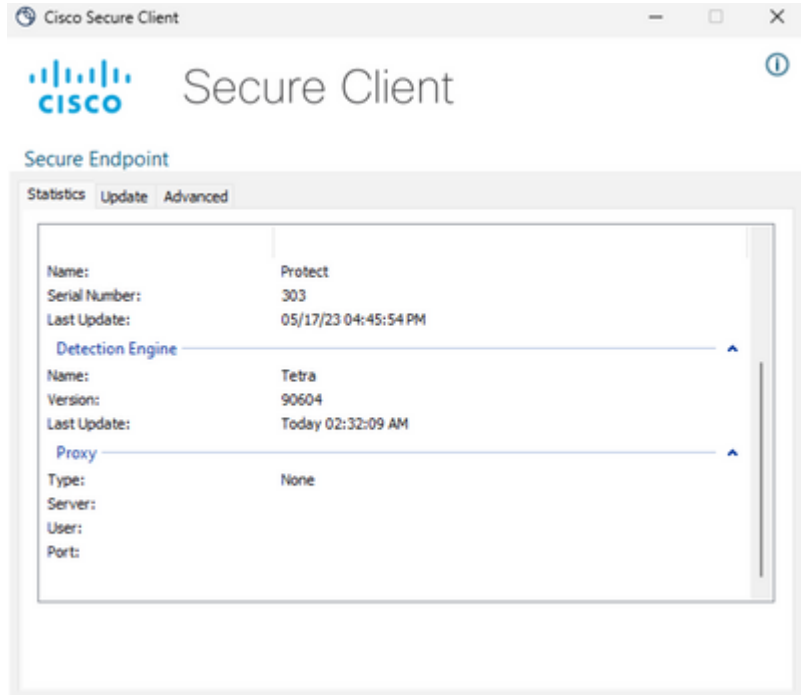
Cisco Secure Client

CISCO

Secure Client

Secure Endpoint

Statistics Update Advanced

| | |
|---|---|
| Name: | Protect |
| Serial Number: | 303 |
| Last Update: | 05/17/23 04:45:54 PM |

Detection Engine

| | |
|---|---|
| Name: | Tetra |
| Version: | 90604 |
| Last Update: | Today 02:32:09 AM |

Proxy

| | |
|---|---|
| Type: | None |
| Server: | |
| User: | |
| Port: | |